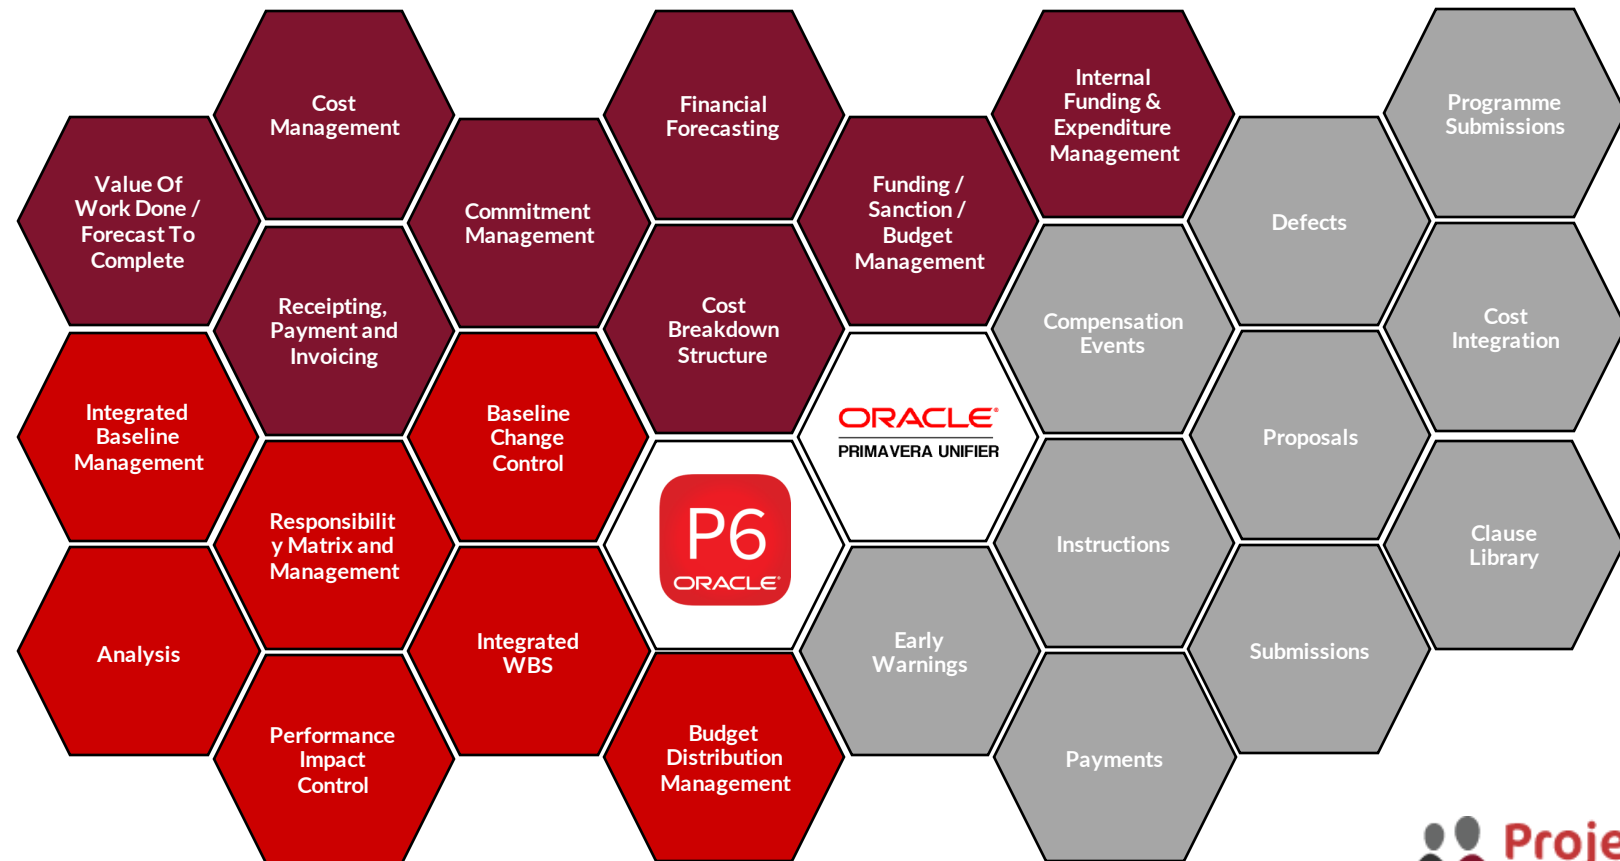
Cost Management

Financial Forecasting

Internal Funding & Expenditure Management

Programme Submissions

Value Of Work Done / Forecast To Complete

Commitment Management

Funding / Sanction / Budget Management

Defects

Receipting, Payment and Invoicing

Cost Breakdown Structure

Compensation Events

Cost Integration

Integrated Baseline Management

Baseline Change Control

ORACLE
PRIMAVERA UNIFIER

Proposals

P6
ORACLE

Responsibility Matrix and Management

Instructions

Clause Library

Analysis

Integrated WBS

Early Warnings

Submissions

Performance Impact Control

Budget Distribution Management

Payments

Proje